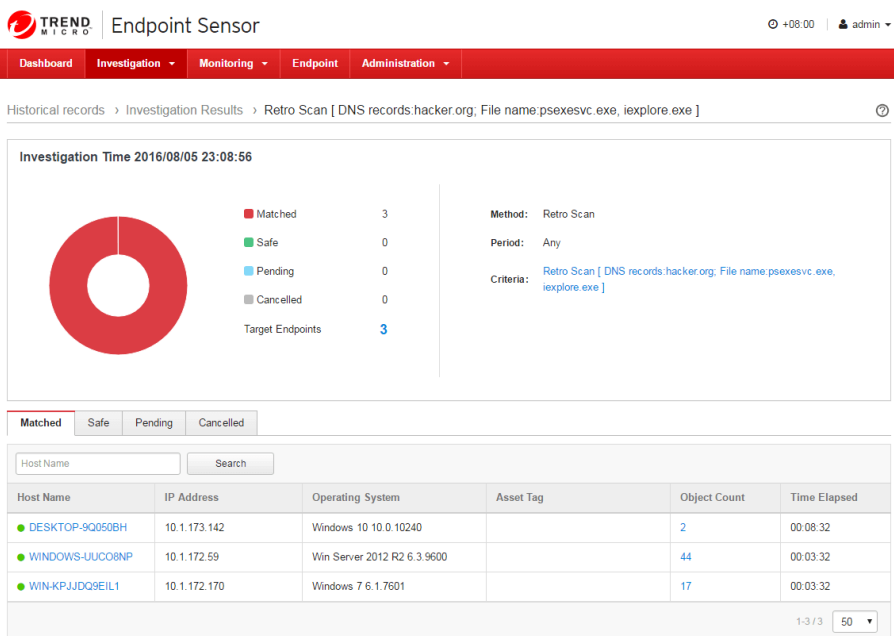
TREND MICRO Endpoint Sensor

+08:00 admin

Dashboard Investigation Monitoring Endpoint Administration

Historical records › Investigation Results › Retro Scan [ DNS records:hacker.org; File name:psexesvc.exe, iexplore.exe ]

Investigation Time 2016/08/05 23:08:56

| | |
|---|---|
| Matched | 3 |
| Safe | 0 |
| Pending | 0 |
| Cancelled | 0 |
| Target Endpoints | 3 |

Method: Retro Scan

Period: Any

Criteria: Retro Scan [ DNS records:hacker.org; File name:psexesvc.exe, iexplore.exe ]

Matched Safe Pending Cancelled

Host Name Search

| Host Name | IP Address | Operating System | Asset Tag | Object Count | Time Elapsed |
|---|---|---|---|---|---|
| DESKTOP-9Q050BH | 10.1.173.142 | Windows 10 10.0.10240 | | 2 | 00:08:32 |
| WINDOWS-UUCO8NP | 10.1.172.59 | Win Server 2012 R2 6.3.9600 | | 44 | 00:03:32 |
| WIN-KPJJDQ9EIL1 | 10.1.172.170 | Windows 7 6.1.7601 | | 17 | 00:03:32 |

1-3 / 3 50